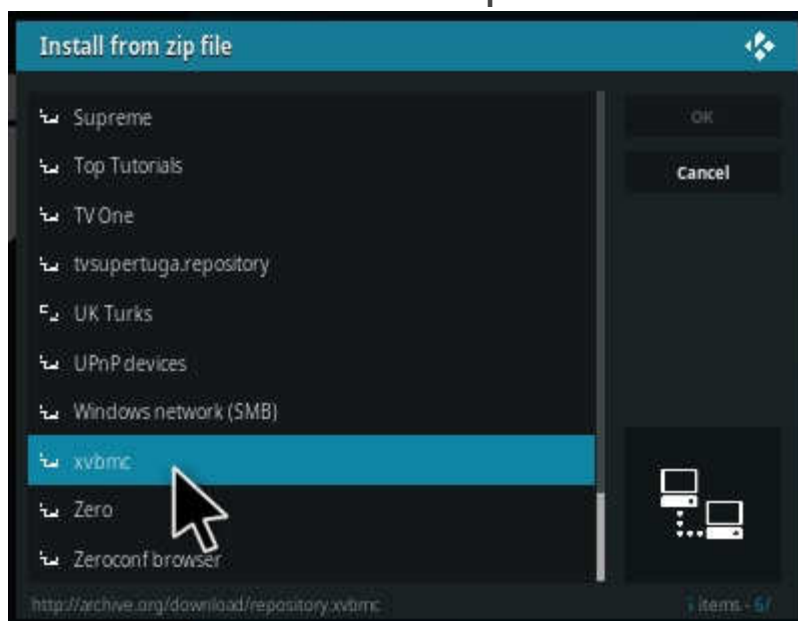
Install from zip file

Supreme
Top Tutorials
TV One
tvsupertuga.repository
UK Turks
UPnP devices
Windows network (SMB)
xvbmc
Zero
Zeroconf browser

OK
Cancel

http://archive.org/download/repository.xvbmc

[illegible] items - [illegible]